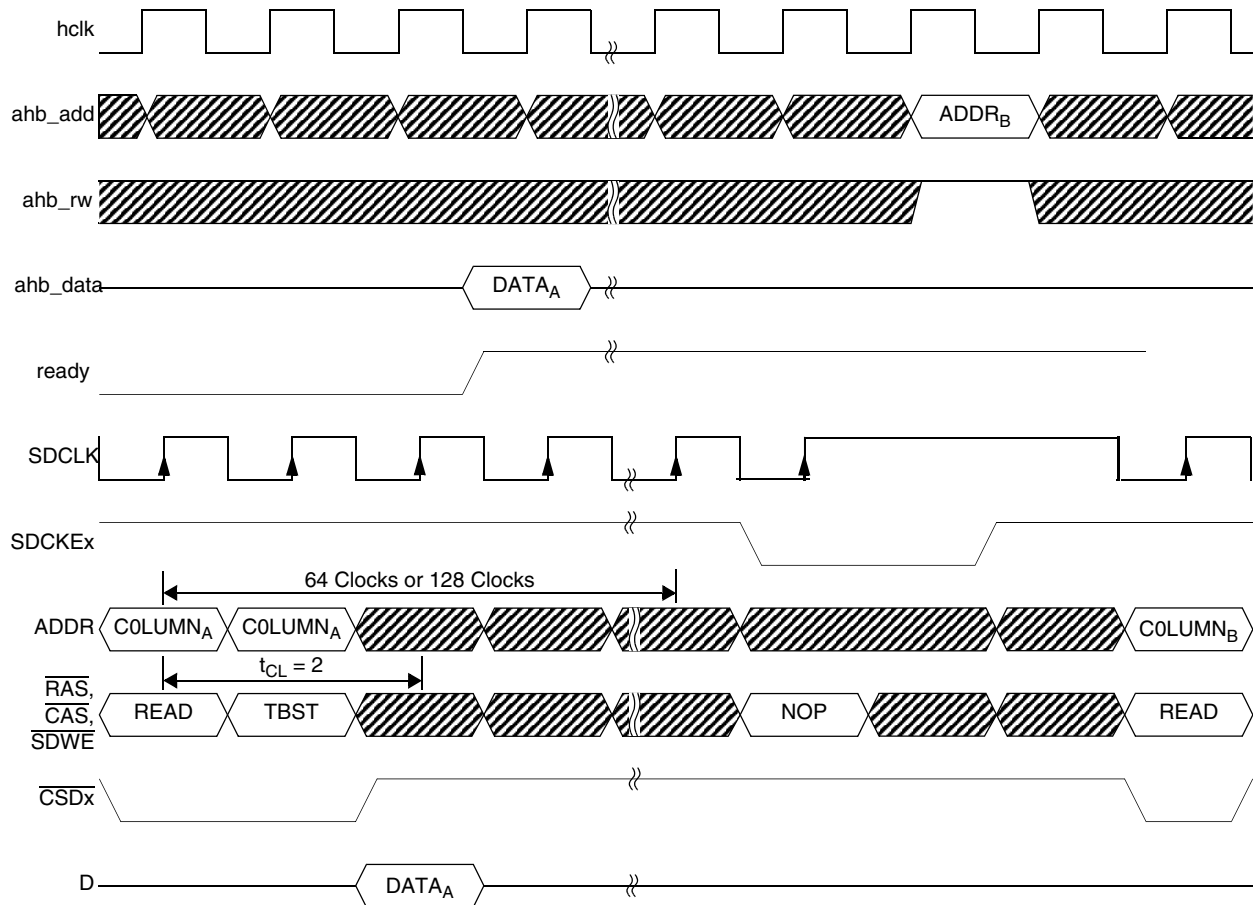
hclk

ahb_add

ADDR$_B$

ahb_rw

ahb_data

DATA$_A$

ready

SDCLK

SDCKEx

64 Clocks or 128 Clocks

ADDR

C0LUMN$_A$

C0LUMN$_A$

C0LUMN$_B$

$t_{CL}$ = 2

$\overline{RAS}$, $\overline{CAS}$, $\overline{SDWE}$

READ

TBST

NOP

READ

$\overline{CSDx}$

D

DATA$_A$